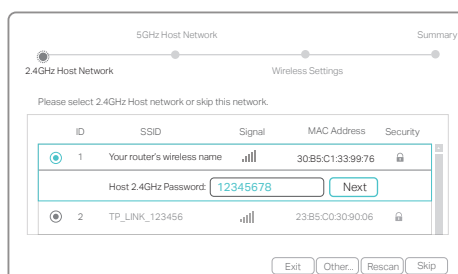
5GHz Host Network

Summary

2.4GHz Host Network

Wireless Settings

Please select 2.4GHz Host network or skip this network.

| ID | SSID | Signal | MAC Address | Security |
|---|---|---|---|---|
| 1 | Your router's wireless name | | 30:B5:C1:33:99:76 | |
| | Host 2.4GHz Password: 12345678 Next | | | |
| 2 | TP_LINK_123456 | | 23:B5:C0:30:90:06 | |

Exit Other... Rescan Skip